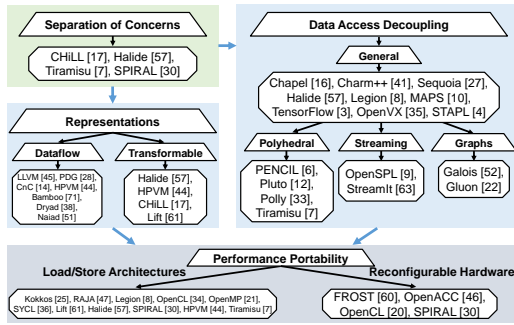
Separation of Concerns

CHiLL [17], Halide [57], Tiramisu [7], SPIRAL [30]

Representations

Dataflow

LLVM [45], PDG [28], CnC [14], HPVM [44], Bamboo [71], Dryad [38], Naiad [51]

Transformable

Halide [57], HPVM [44], CHiLL [17], Lift [61]

Data Access Decoupling

General

Chapel [16], Charm++ [41], Sequoia [27], Halide [57], Legion [8], MAPS [10], TensorFlow [3], OpenVX [35], STAPL [4]

Polyhedral

PENCIL [6], Pluto [12], Polly [33], Tiramisu [7]

Streaming

OpenSPL [9], StreamIt [63]

Graphs

Galois [52], Gluon [22]

Performance Portability

Load/Store Architectures

Kokkos [25], RAJA [47], Legion [8], OpenCL [34], OpenMP [21], SYCL [36], Lift [61], Halide [57], SPIRAL [30], HPVM [44], Tiramisu [7]

Reconfigurable Hardware

FROST [60], OpenACC [46], OpenCL [20], SPIRAL [30]